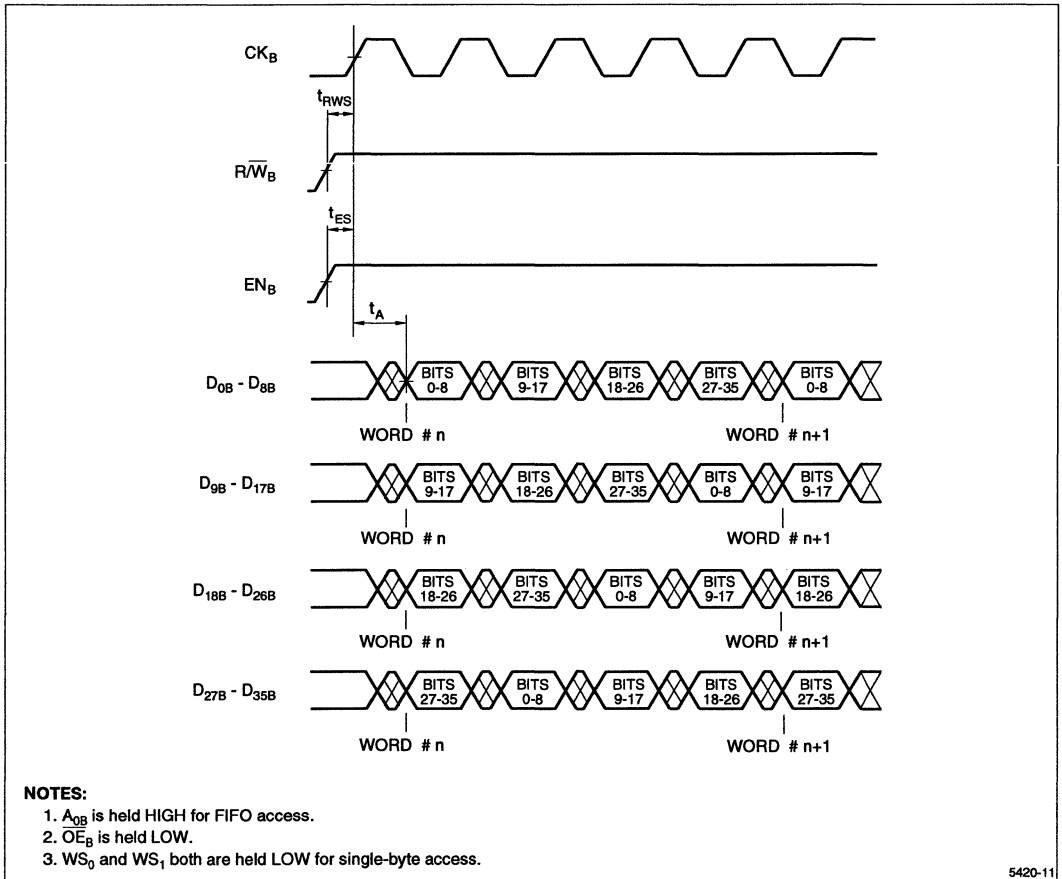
$CK_B$

$t_{RWS}$

$R/\overline{W}_B$

$t_{ES}$

$EN_B$

$t_A$

$D_{0B}$ - $D_{8B}$

BITS 0-8 BITS 9-17 BITS 18-26 BITS 27-35 BITS 0-8

WORD # n WORD # n+1

$D_{9B}$ - $D_{17B}$

BITS 9-17 BITS 18-26 BITS 27-35 BITS 0-8 BITS 9-17

WORD # n WORD # n+1

$D_{18B}$ - $D_{26B}$

BITS 18-26 BITS 27-35 BITS 0-8 BITS 9-17 BITS 18-26

WORD # n WORD # n+1

$D_{27B}$ - $D_{35B}$

BITS 27-35 BITS 0-8 BITS 9-17 BITS 18-26 BITS 27-35

WORD # n WORD # n+1

NOTES:
1. $A_{0B}$ is held HIGH for FIFO access.
2. $\overline{OE}_B$ is held LOW.
3. $WS_0$ and $WS_1$ both are held LOW for single-byte access.

5420-11